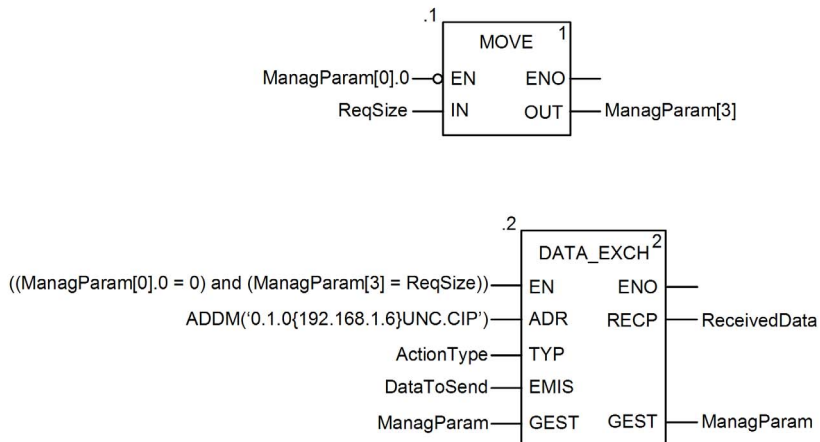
.1
MOVE 1
ManagParam[0].0 EN ENO
ReqSize IN OUT ManagParam[3]

.2
DATA_EXCH 2
((ManagParam[0].0 = 0) and (ManagParam[3] = ReqSize)) EN ENO
ADDM('0.1.0{192.168.1.6}UNC.CIP') ADR RECP ReceivedData
ActionType TYP
DataToSend EMIS
ManagParam GEST GEST ManagParam